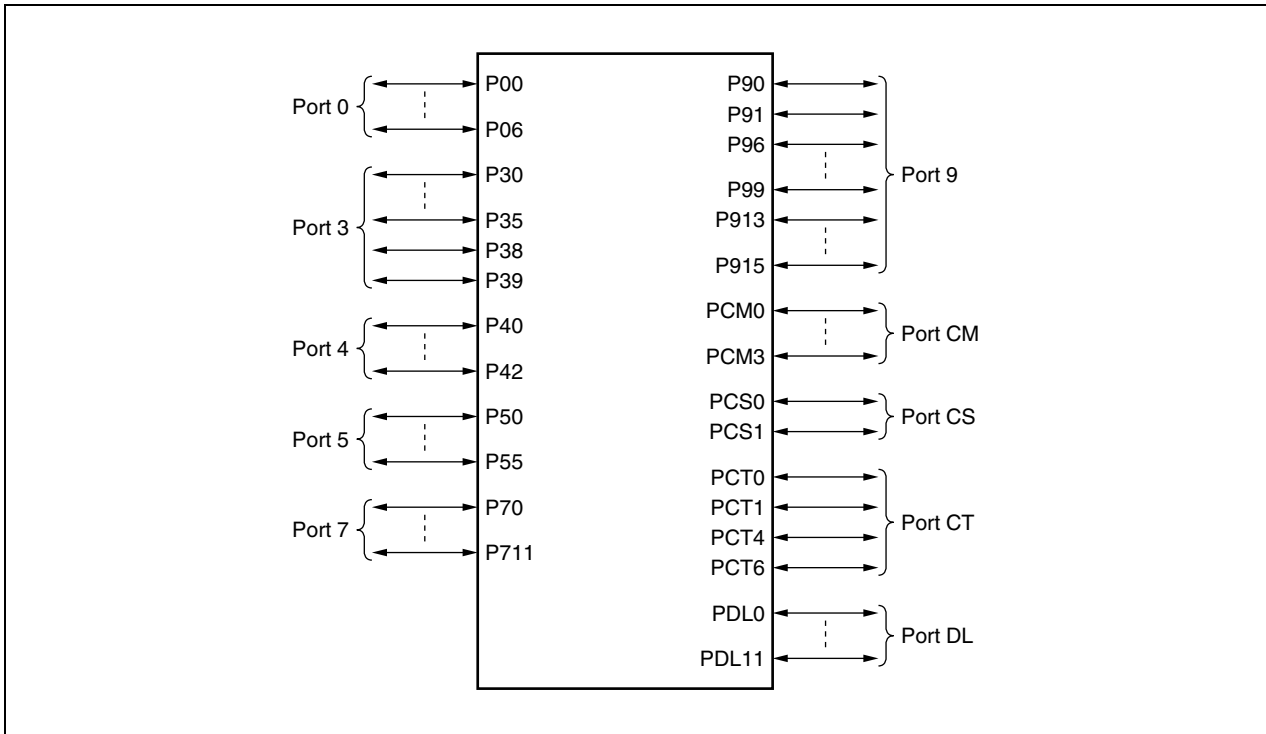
Port 0
P00
P06
Port 3
P30
P35
P38
P39
Port 4
P40
P42
Port 5
P50
P55
Port 7
P70
P711

P90
P91
P96
P99
P913
P915
Port 9
PCM0
PCM3
Port CM
PCS0
PCS1
Port CS
PCT0
PCT1
PCT4
PCT6
Port CT
PDL0
PDL11
Port DL